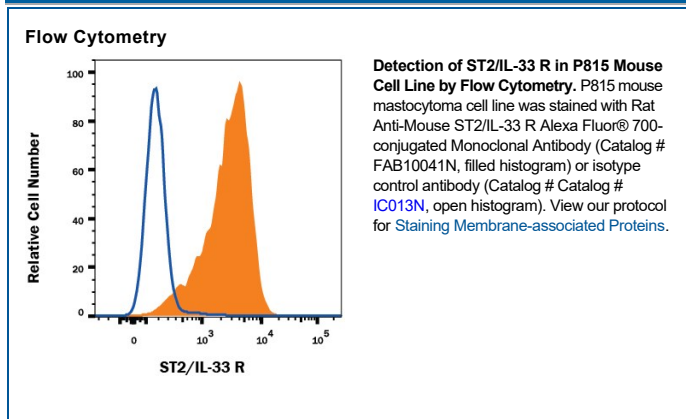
Flow Cytometry

Relative Cell Number

100
80
60
40
20
0

0 $10^3$ $10^4$ $10^5$

ST2/IL-33 R

**Detection of ST2/IL-33 R in P815 Mouse Cell Line by Flow Cytometry.** P815 mouse mastocytoma cell line was stained with Rat Anti-Mouse ST2/IL-33 R Alexa Fluor® 700-conjugated Monoclonal Antibody (Catalog # FAB10041N, filled histogram) or isotype control antibody (Catalog # Catalog # IC013N, open histogram). View our protocol for Staining Membrane-associated Proteins.